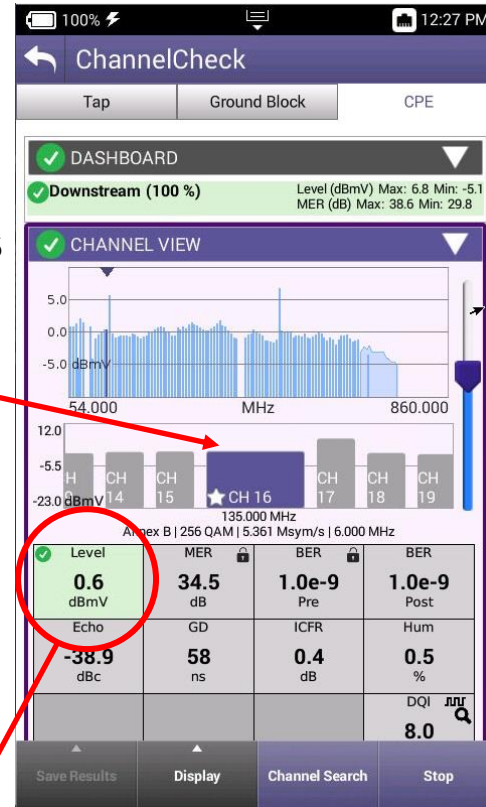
100% 12:27 PM

ChannelCheck

Tap | Ground Block | CPE

DASHBOARD

Downstream (100 %)

Level (dBmV) Max: 6.8 Min: -5.1
MER (dB) Max: 38.6 Min: 29.8

CHANNEL VIEW

5.0
0.0
-5.0 dBmV
54.000
MHz
860.000

12.0
-5.5
-23.0 dBmV

H
CH 14
CH 15
CH 16
CH 17
CH 18
CH 19

135.000 MHz
Annex B | 256 QAM | 5.361 Msym/s | 6.000 MHz

| Level | MER | BER | BER |
|---|---|---|---|
| 0.6 dBmV | 34.5 dB | 1.0e-9 Pre | 1.0e-9 Post |
| Echo | GD | ICFR | Hum |
| -38.9 dBc | 58 ns | 0.4 dB | 0.5 % |
| | | | DQI 8.0 |

Save Results | Display | Channel Search | Stop